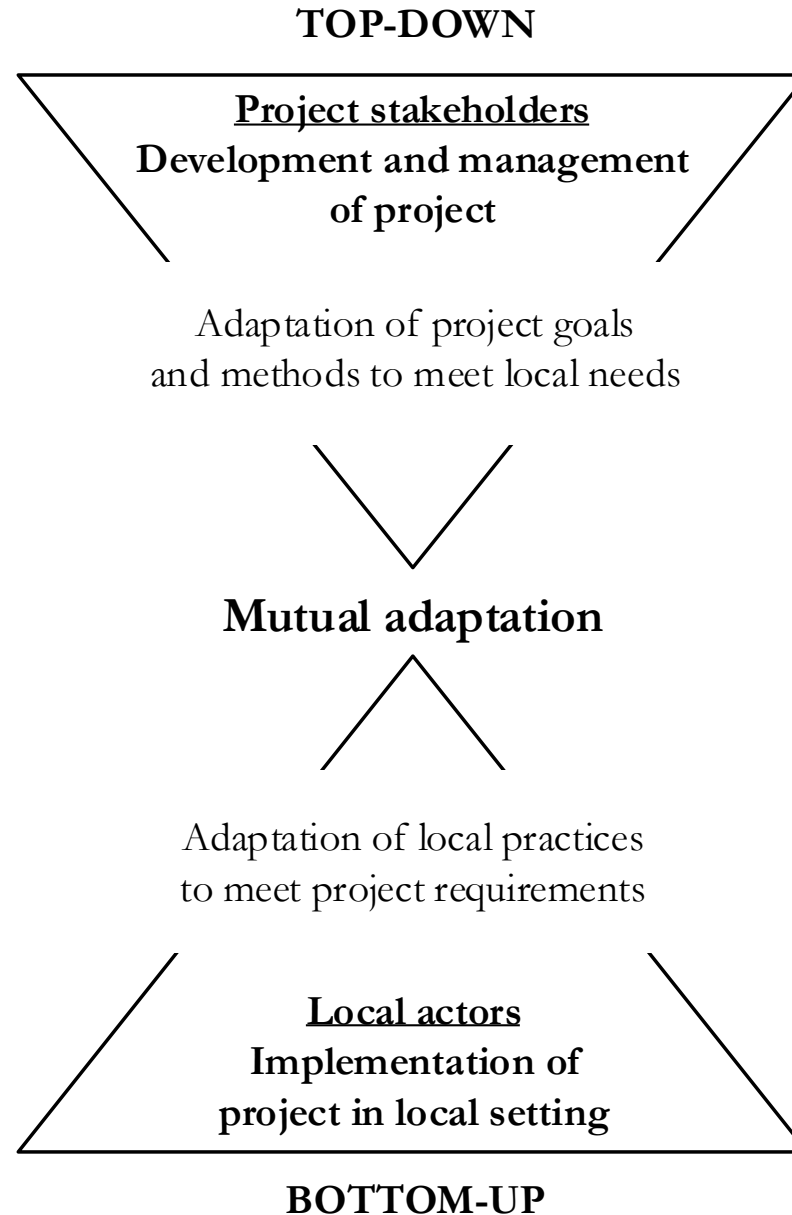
TOP-DOWN

Project stakeholders
Development and management of project

Adaptation of project goals and methods to meet local needs

Mutual adaptation

Adaptation of local practices to meet project requirements

Local actors
Implementation of project in local setting

BOTTOM-UP